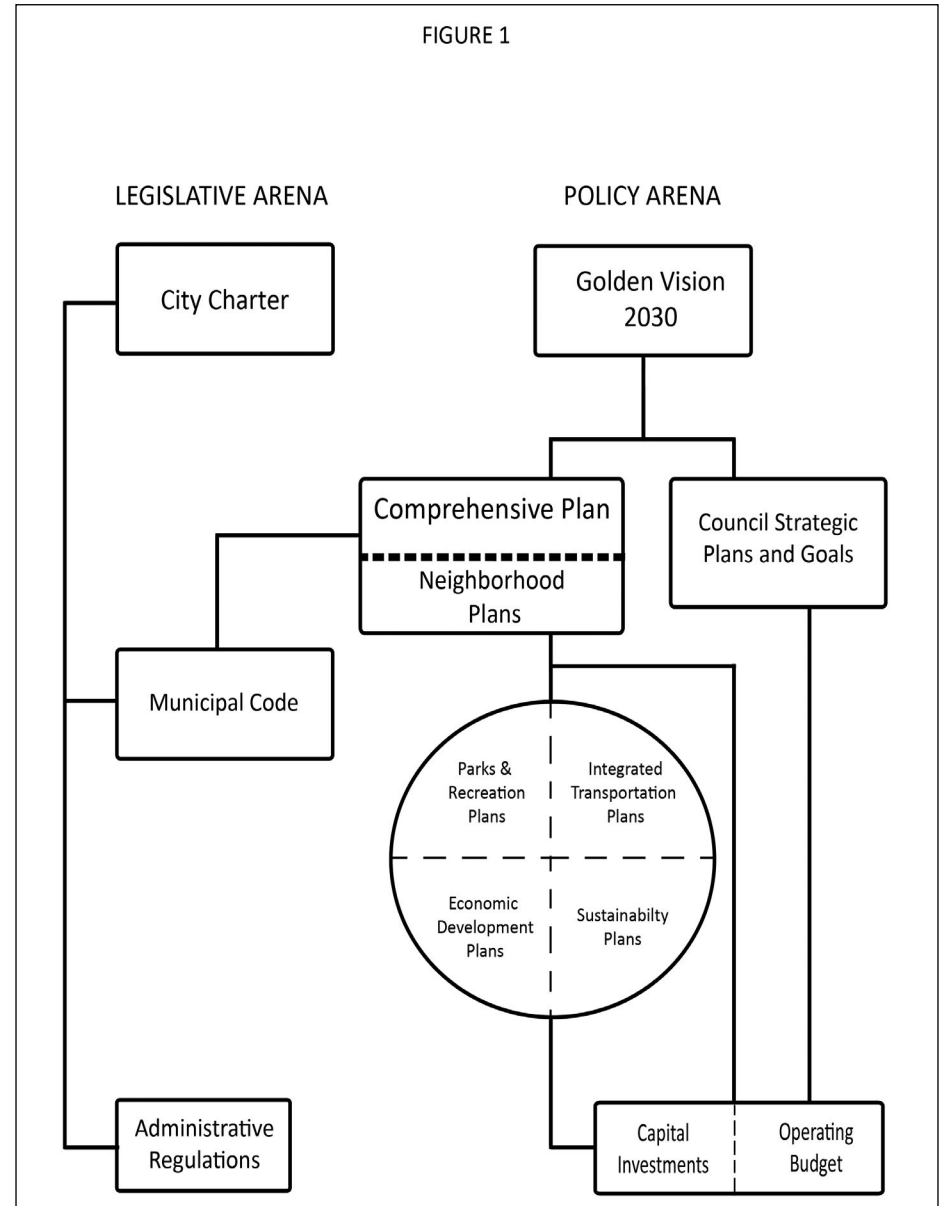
FIGURE 1

LEGISLATIVE ARENA

POLICY ARENA

City Charter

Golden Vision 2030

Comprehensive Plan

Neighborhood Plans

Council Strategic Plans and Goals

Municipal Code

Parks & Recreation Plans

Integrated Transportation Plans

Economic Development Plans

Sustainabilty Plans

Administrative Regulations

Capital Investments

Operating Budget